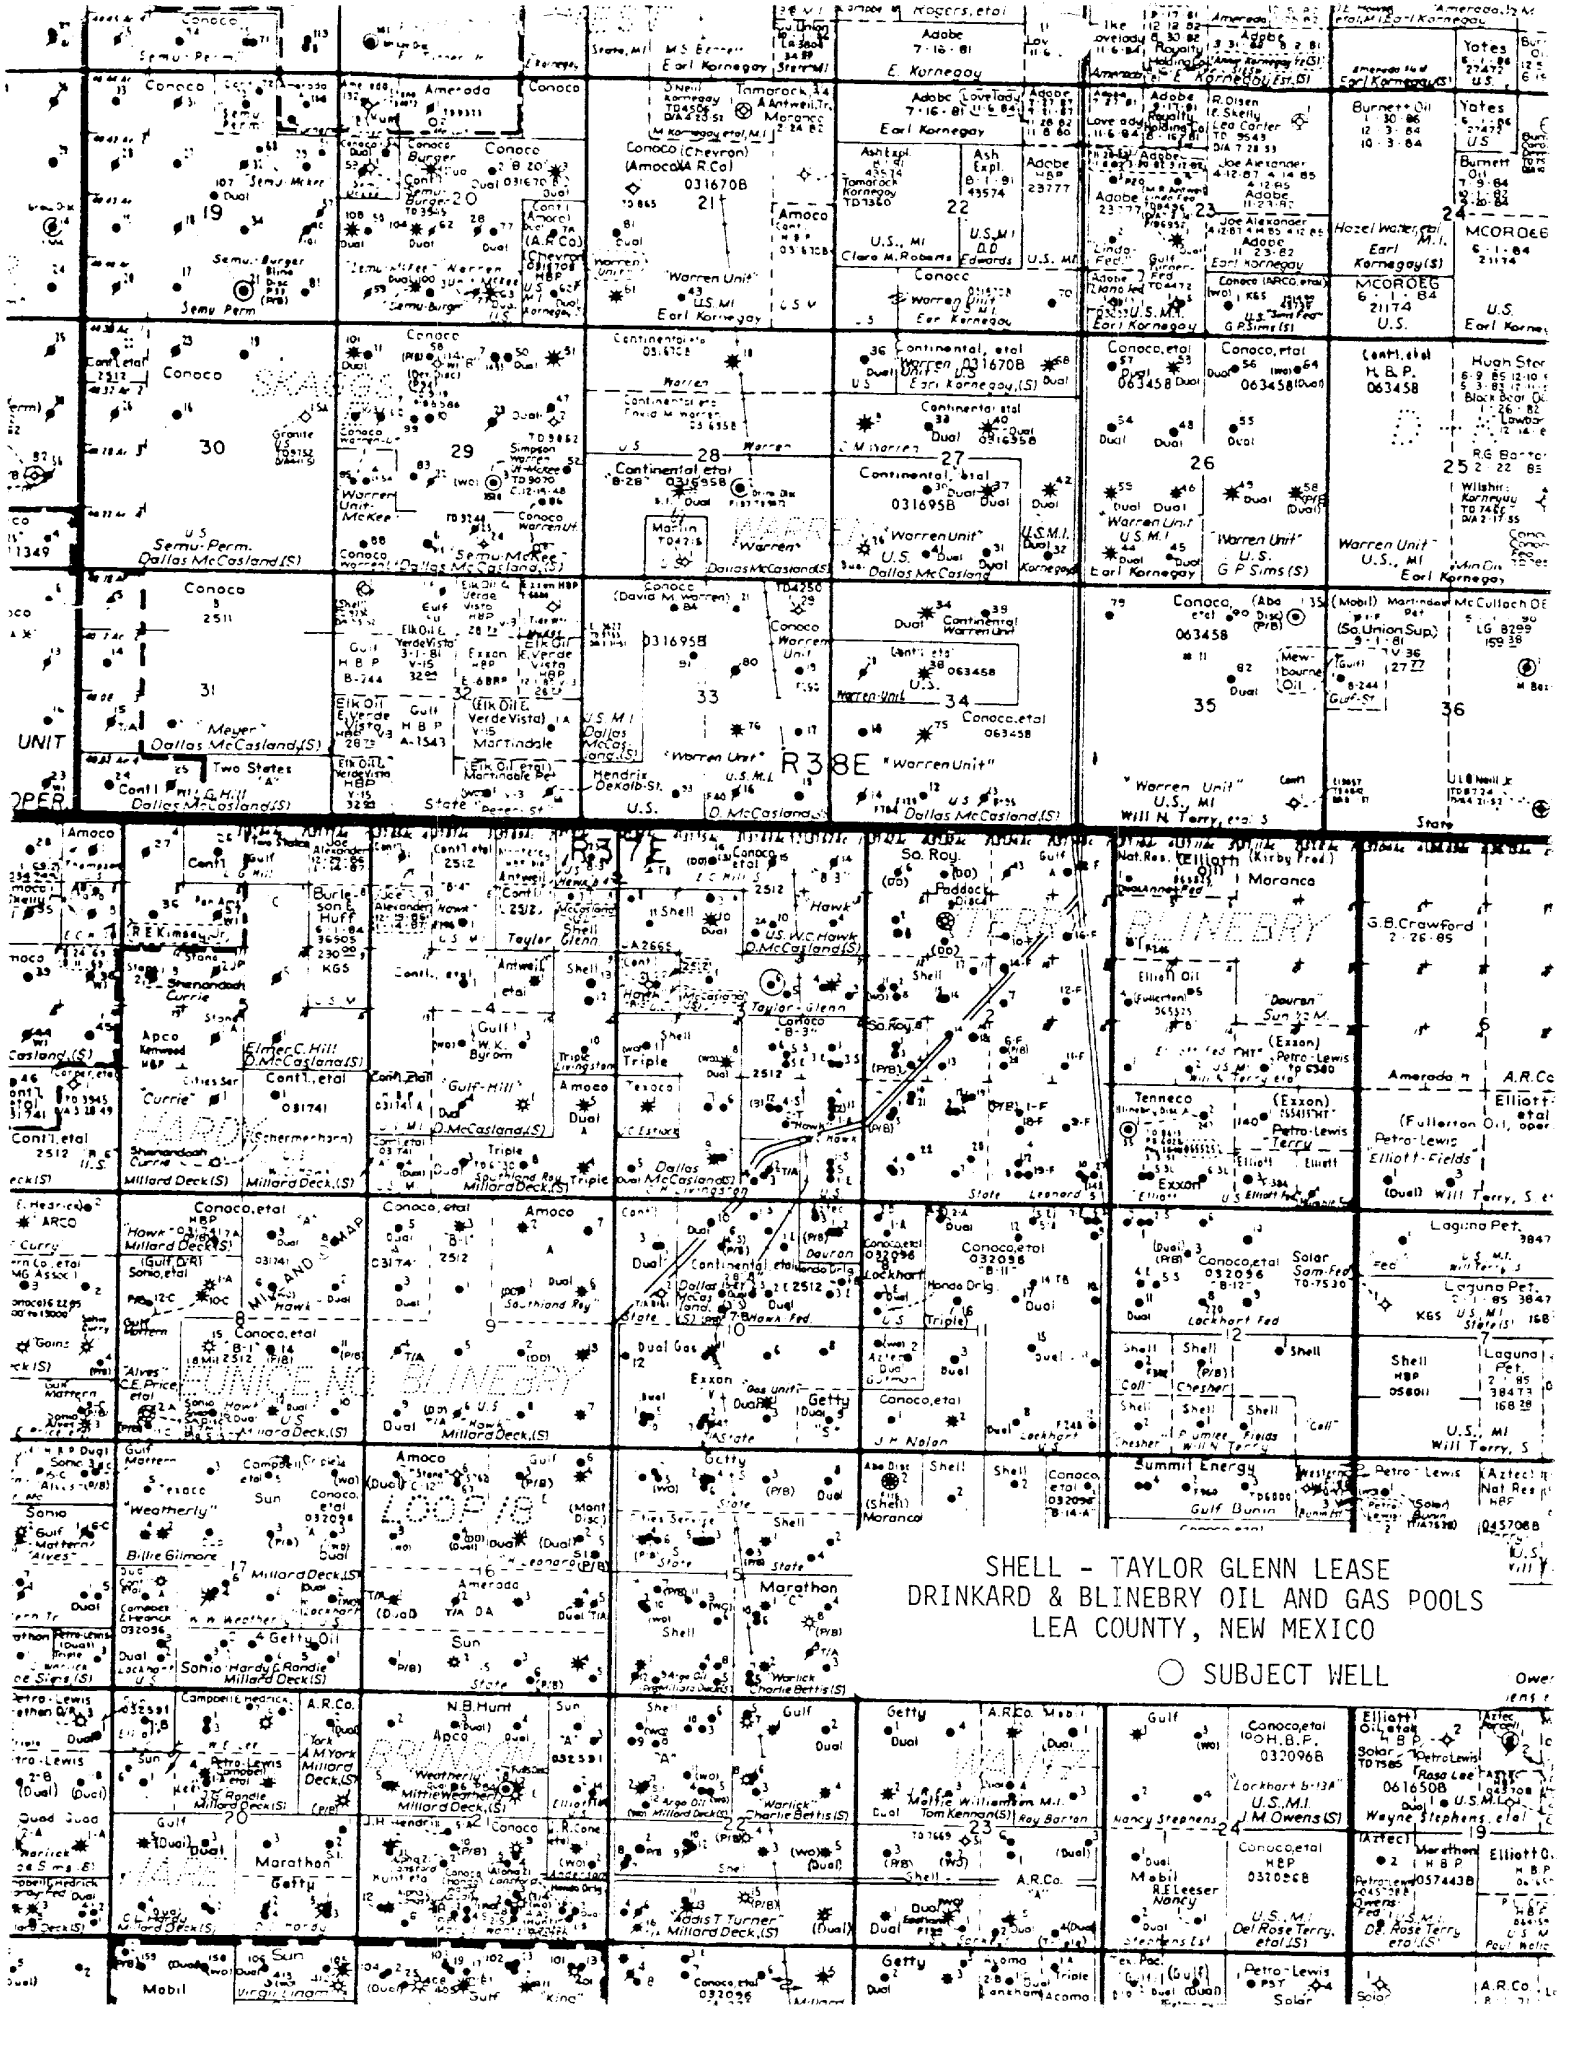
SHELL - TAYLOR GLENN LEASE
DRINKARD & BLINEBRY OIL AND GAS POOLS
LEA COUNTY, NEW MEXICO

SUBJECT WELL

R38E

R37E

Conoco
Semu-Perm.
Amerada
Conoco
M.S. Bennett
Earl Kornegay
Adobe
7-16-81
E. Kornegay
Yates
Burnett Oil
Earl Kornegay
Conoco (Chevron) (Amoco A.R.Co)
031670B
19
20
21
22
23
24
Semu Perm
Semu-Burger
Warren Unit
U.S. MI
Earl Kornegay
Clara M. Roberts
Joe Alexander
Adobe
Hazel Walter, etal
MCOR OEG
Conoco
30
29
28
27
26
25
Continental, etal
031695B
Warren
Continental, etal
031670B
Earl Kornegay (S)
Conoco, etal
063458
Hugh Stone
Semu-Perm.
Dallas McCasland (S)
Semu-McKee
Warren Unit
U.S.
Dallas McCasland
Earl Kornegay
G.P. Sims (S)
Warren Unit
Conoco
31
32
33
34
35
36
Meyer
Dallas McCasland (S)
Two States
Elk Oil
Verde Vista
Gulf
H B P
Exxon
Martindale
Conoco (David M. Warren)
031695B
Warren Unit
Conoco, etal
063458
Warren Unit
U.S. MI
Will N. Terry, etal
Dallas McCasland (S)
State
U.S.
D. McCasland (S)
McCulloch OE
UNIT
Amoco
Cont'l
Gulf
Burleson & Huff
R.E. Kinsey Jr.
Shenandoah
Currie
Apco
Elmer C. Hill
D. McCasland (S)
Cont'l, etal
031741
Hardy
Schermerhorn
Millard Deck (S)
Gulf-Hill
W.K. Byrom
Triple
Amoco
Texaco
Dallas McCasland (S)
Southland Roy
Taylor Glenn
Shell
US W.C. Hawk
D. McCasland (S)
Taylor-Glenn
Conoco
B-3
So. Roy
Paddock
Terry
Blinebry
Elliott
Moranco
G.B. Crawford
2-26-85
Elliott Oil
Dauron
Sun
Amerada
A.R.Co
Exxon
Petro-Lewis
Terry
Tenneco
Elliott
Fullerton Oil
Petro-Lewis
Elliott-Fields
Will Terry
Leonard
State
Conoco, etal
Hawk
Millard Deck (S)
ARCO
Curry
Sohio
Mattern
Conoco, etal
B-1
Alves
C.E. Price
Eunice No. Blinebry
Millard Deck (S)
Milland Gomap
Amoco
Southland Roy
8
9
10
11
12
Continental, etal
Dauron
Conoco, etal
032096
B-II
Lockhart
Hondo Drlg.
Dual Gas
Exxon
Getty
Conoco, etal
J.H. Nolan
Solar
Sam-Fed
Laguna Pet.
Shell
Chesher
Lockhart Fed
Will Terry
Weatherly
Sun
Billie Gilmore
Millard Deck (S)
Loop 18
Getty
Shell
Marathon
Summit Energy
Gulf Bunin
Petro-Lewis
Aztec
17
16
15
14
Amerada
Sun
Getty Oil
Sohio Hardy & Randle
Millard Deck (S)
Warlick
Charlie Bettis (S)
Campbell Hedrick
A.R.Co.
York
A.M. York
Millard Deck (S)
N.B. Hunt
Apco
Weatherly
Millie Weatherly
Millard Deck (S)
Sun
Brunson
Warlick
Charlie Bettis (S)
Getty
A.R.Co.
Mobil
Mattie Williamson M.I.
Tom Kennan (S)
Roy Barton
Wantz
Gulf
Conoco, etal
H.B.P.
032096B
Lockhart B-13A
U.S. M.I.
J.M. Owens (S)
Nancy Stephens
Elliott Oil etal
Petro-Lewis
Rosa Lee
Wayne Stephens, etal
20
21
22
23
24
19
Marathon
Getty
Conoco
Addis T. Turner
Millard Deck (S)
A.R.Co.
Mobil
R.E. Leeser
Nancy
Conoco, etal
H B P
032096B
U.S. M.I.
Del Rose Terry, etal (S)
Aztec
Marathon
H B P
Elliott O.
Sun
Mobil
Virgil Linam
Getty
Conoco, etal
032096
Petro-Lewis
Solar
A.R.Co